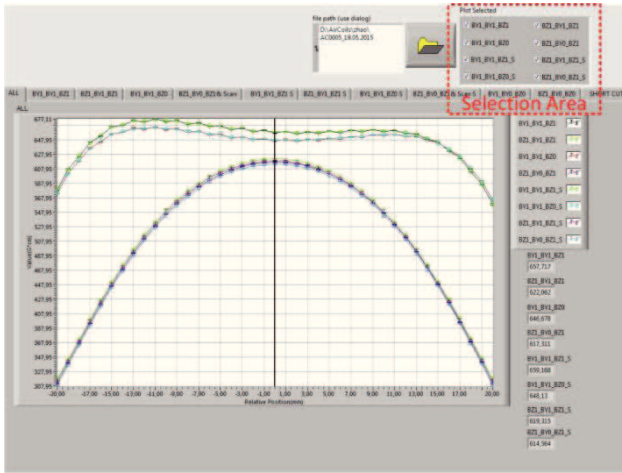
file path (use dialog)
D:\AirCoils\zhao\ AC0005_18.05.2015

Plot Selected
BY1_BY1_BZ1
BZ1_BY1_BZ1
BY1_BY1_BZ0
BZ1_BY0_BZ1
BY1_BY1_BZ1_S
BZ1_BY1_BZ1_S
BY1_BY1_BZ0_S
BZ1_BY0_BZ1_S

Selection Area

ALL | BY1_BY1_BZ1 | BZ1_BY1_BZ1 | BY1_BY1_BZ0 | BZ1_BY0_BZ1 & Scan | BY1_BY1_BZ1 S | BZ1_BY1_BZ1 S | BY1_BY1_BZ0 S | BZ1_BY0_BZ1 & Scan S | BY1_BY0_BZ0 | BZ1_BY0_BZ0 | SHORT CUT

ALL

677,11
647,95
627,95
607,95
587,95
567,95
547,95
527,95
507,95
487,95
467,95
447,95
427,95
407,95
387,95
367,95
347,95
327,95
307,95

-20,00 -17,00 -15,00 -13,00 -11,00 -9,00 -7,00 -5,00 -3,00 -1,00 1,00 3,00 5,00 7,00 9,00 11,00 13,00 15,00 17,00 20,00

Relative Position(mm)

BY1_BY1_BZ1
BZ1_BY1_BZ1
BY1_BY1_BZ0
BZ1_BY0_BZ1
BY1_BY1_BZ1_S
BZ1_BY1_BZ1_S
BY1_BY1_BZ0_S
BZ1_BY0_BZ1_S

BY1_BY1_BZ1
657,717
BZ1_BY1_BZ1
622,062
BY1_BY1_BZ0
646,678
BZ1_BY0_BZ1
617,311
BY1_BY1_BZ1_S
659,168
BY1_BY1_BZ0_S
648,13
BZ1_BY1_BZ1_S
619,315
BZ1_BY0_BZ1_S
614,564